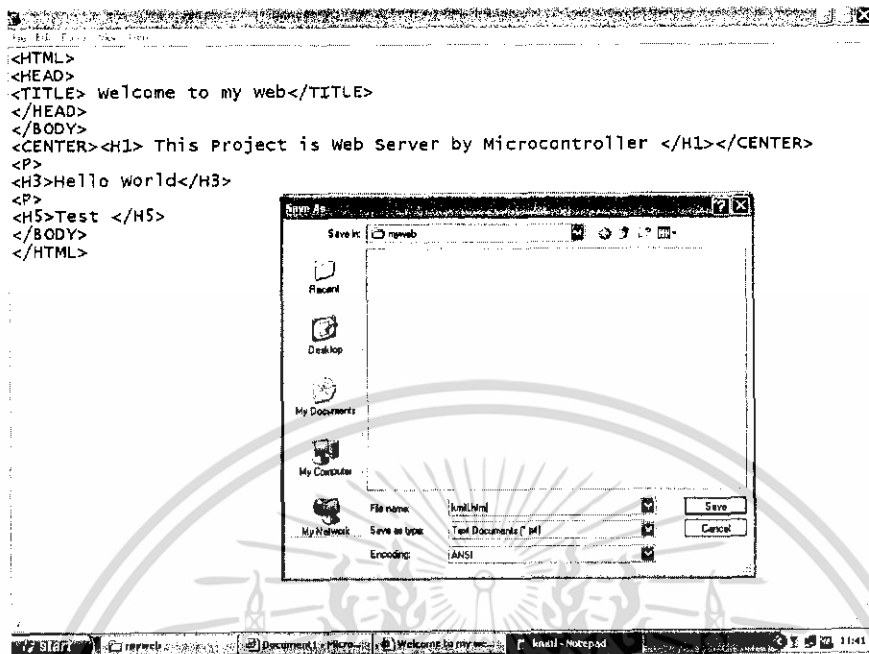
File Edit Format View Help
<HTML>
<HEAD>
<TITLE> Welcome to my Web</TITLE>
</HEAD>
</BODY>
<CENTER><H1> This Project is Web Server by Microcontroller </H1></CENTER>
<P>
<H3>Hello World</H3>
<P>
<H5>Test </H5>
</BODY>
</HTML>

Save As
Save in: newweb
Recent
Desktop
My Documents
My Computer
My Network
File name: kmitl.html
Save as type: Text Documents (*.txt)
Encoding: ANSI
Save
Cancel

start
newweb
Document1 - Micro...
Welcome to my we...
kmitl - Notepad
11:41